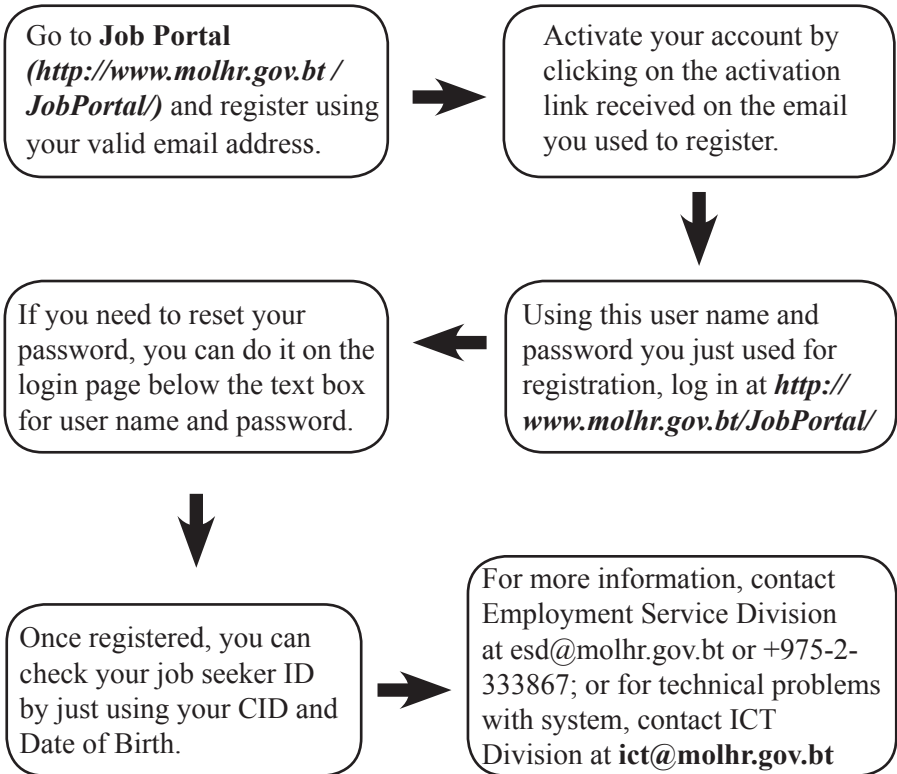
Go to **Job Portal** ***(http://www.molhr.gov.bt / JobPortal/)*** and register using your valid email address.

Activate your account by clicking on the activation link received on the email you used to register.

Using this user name and password you just used for registration, log in at ***http://www.molhr.gov.bt/JobPortal/***

If you need to reset your password, you can do it on the login page below the text box for user name and password.

Once registered, you can check your job seeker ID by just using your CID and Date of Birth.

For more information, contact Employment Service Division at esd@molhr.gov.bt or +975-2-333867; or for technical problems with system, contact ICT Division at **ict@molhr.gov.bt**